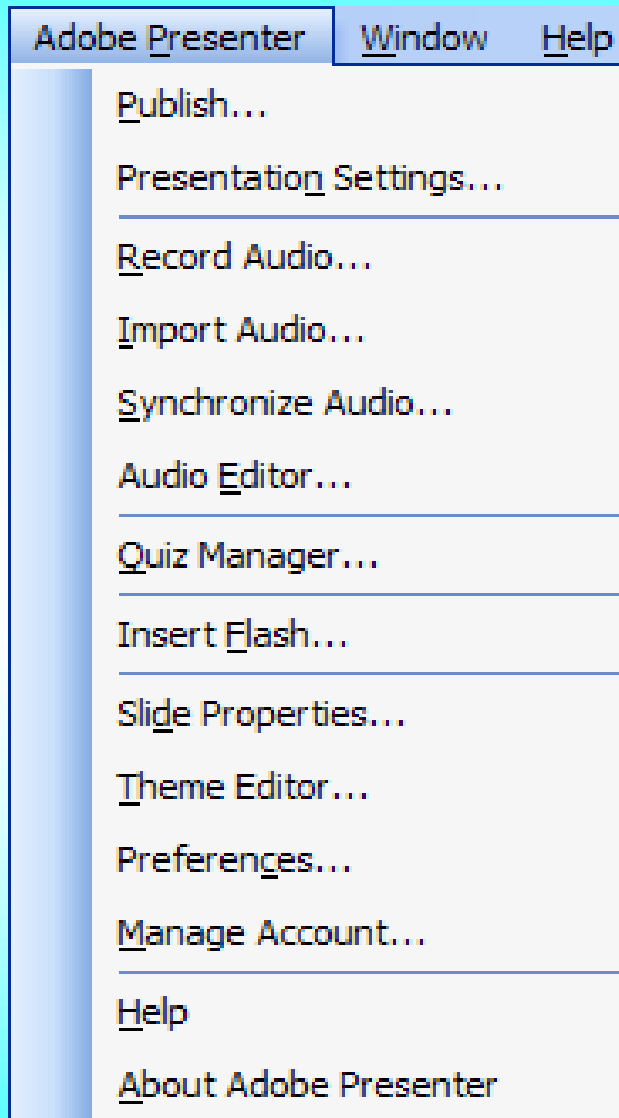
Adobe Presenter Window Help

Publish...

Presentation Settings...

Record Audio...

Import Audio...

Synchronize Audio...

Audio Editor...

Quiz Manager...

Insert Flash...

Slide Properties...

Theme Editor...

Preferences...

Manage Account...

Help

About Adobe Presenter